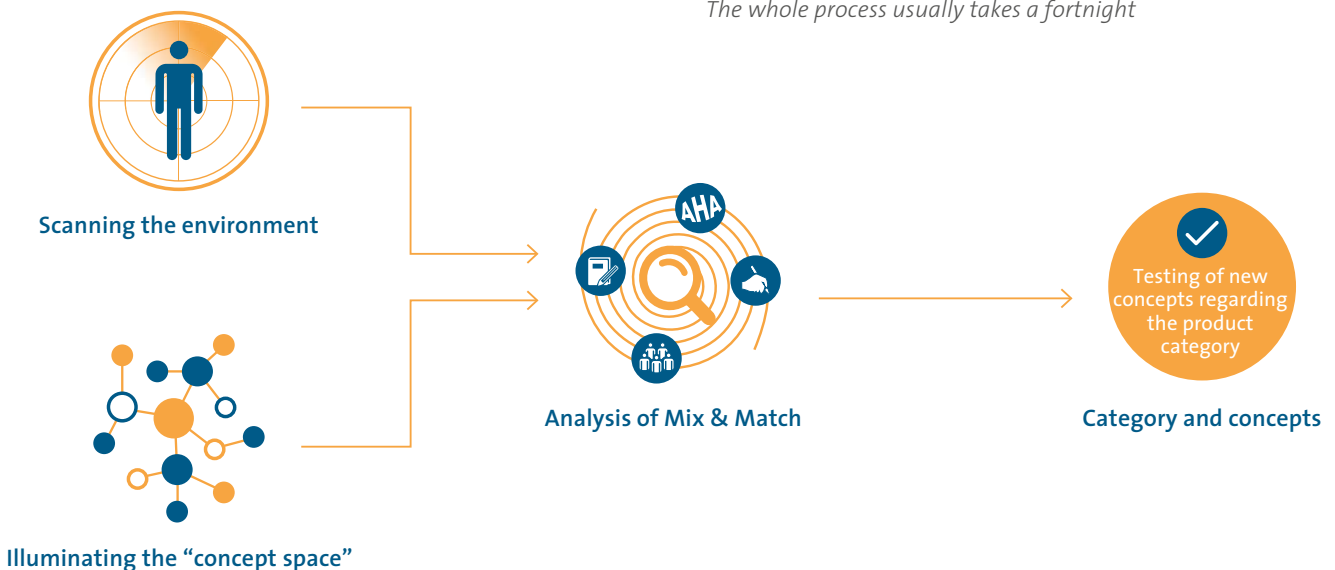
The whole process usually takes a fortnight

Scanning the environment

AHA

Analysis of Mix & Match

Testing of new concepts regarding the product category

Category and concepts

Illuminating the “concept space”